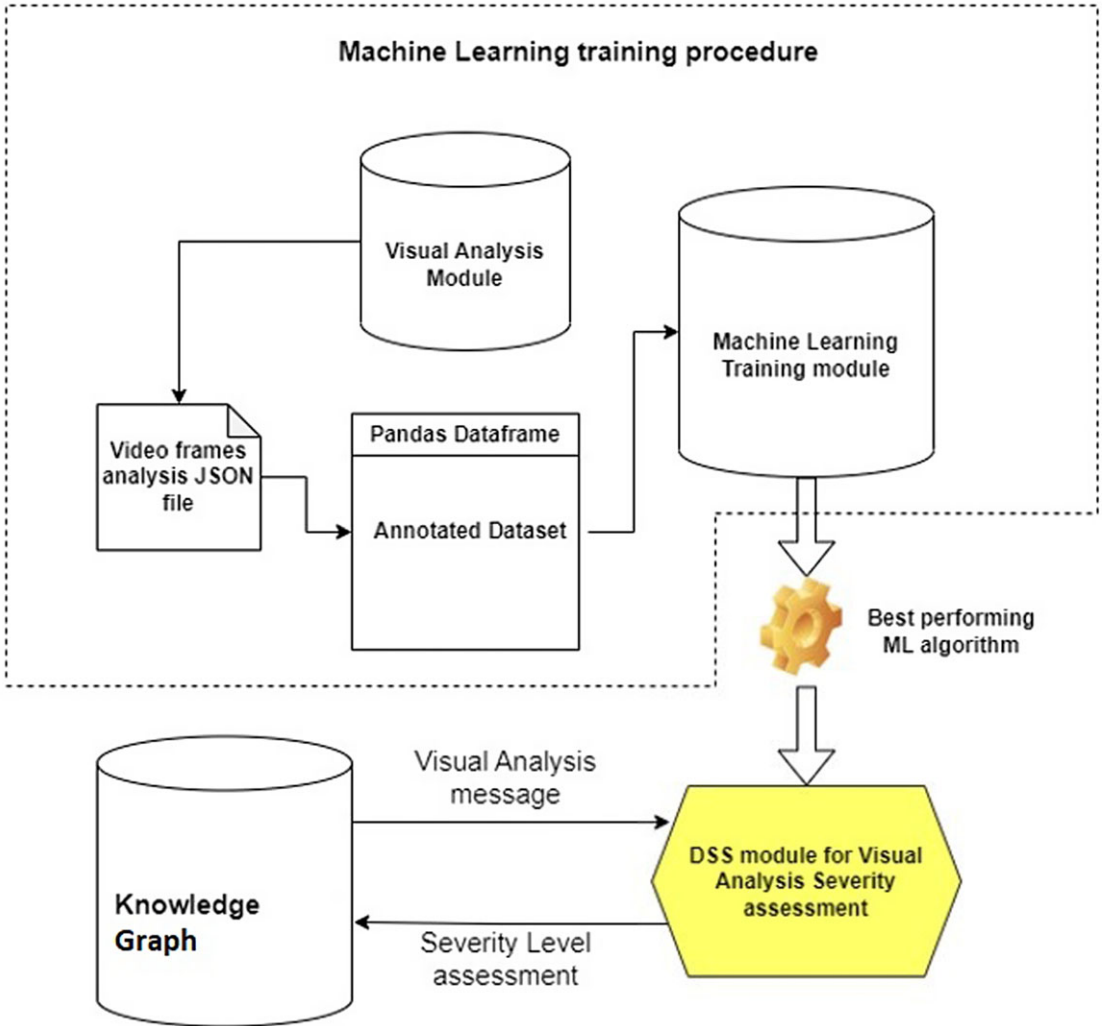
Machine Learning training procedure

Visual Analysis Module

Machine Learning Training module

Video frames analysis JSON file

Pandas Dataframe

Annotated Dataset

Best performing ML algorithm

Knowledge Graph

Visual Analysis message

DSS module for Visual Analysis Severity assessment

Severity Level assessment